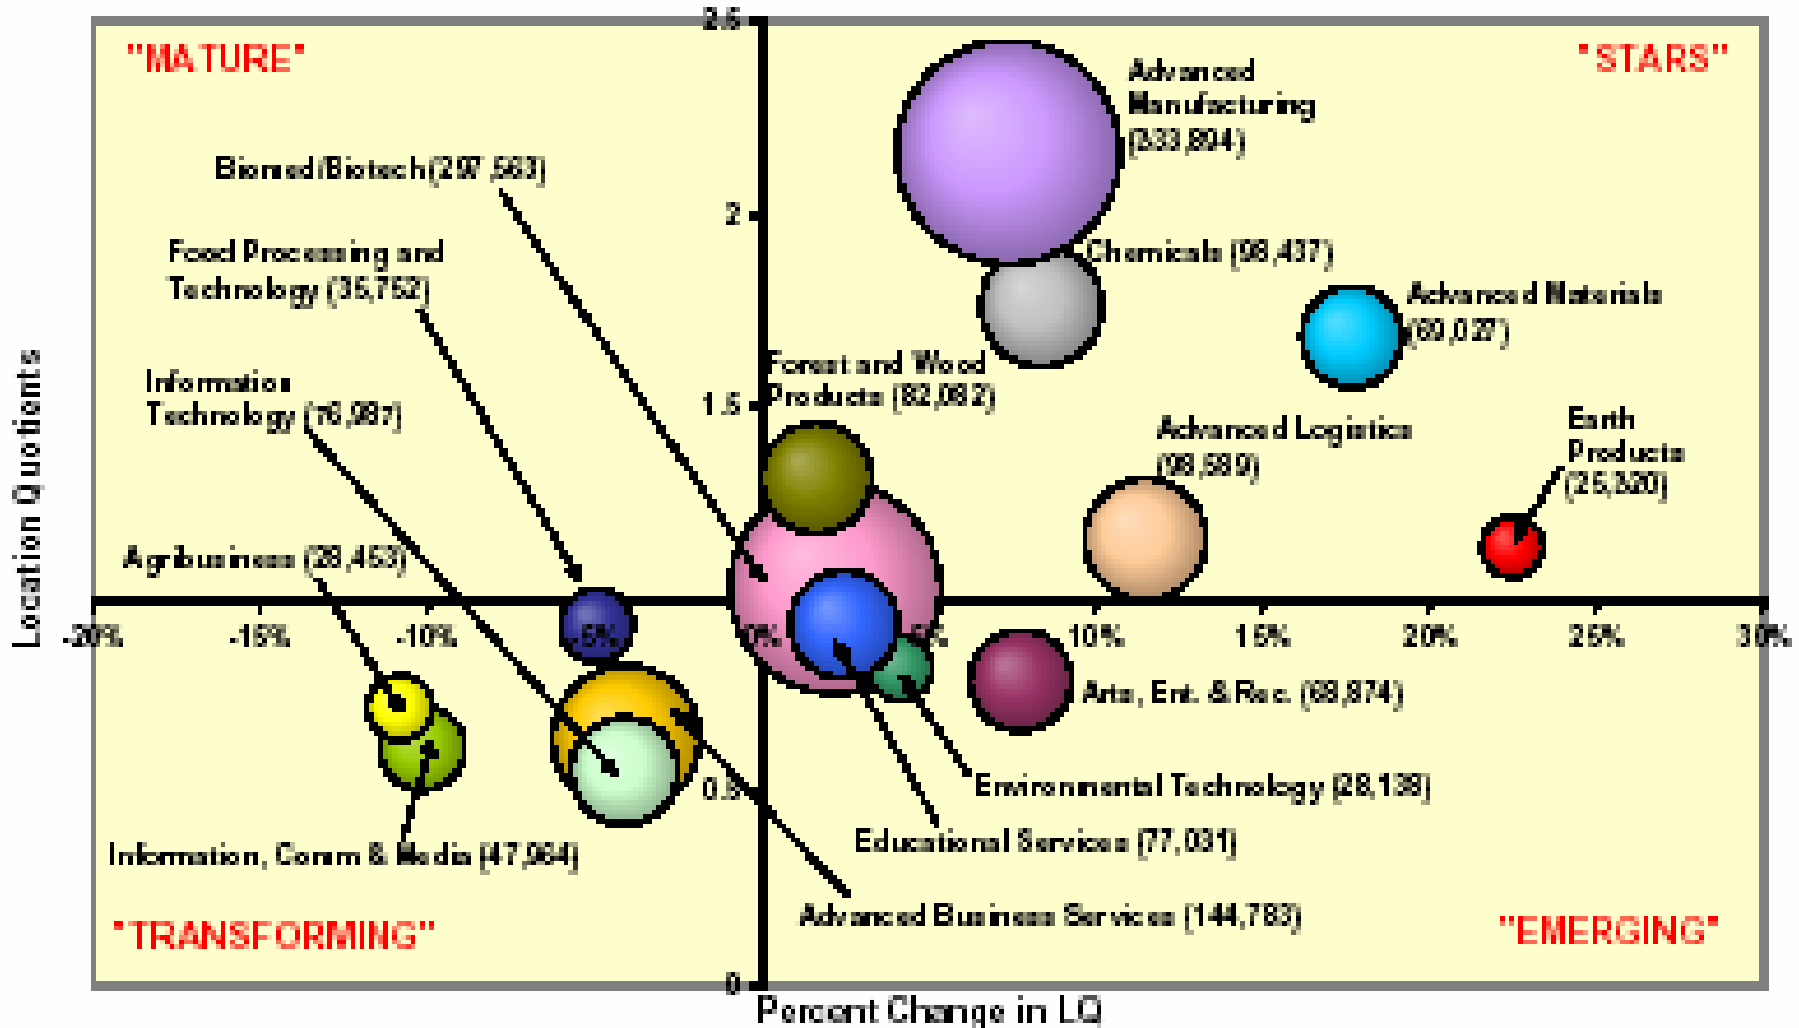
"MATURE"

"STARS"

2.5

Advanced Manufacturing (333,894)

Biomed/Biotech (297,563)

2

Chemicals (98,437)

Food Processing and Technology (35,752)

Advanced Materials (60,027)

Forest and Wood Products (82,082)

Information Technology (76,987)

1.5

Advanced Logistics (98,589)

Earth Products (25,320)

Location Quotients

Agribusiness (28,453)

-20%

-15%

-10%

-5%

0%

5%

10%

15%

20%

25%

30%

Arts, Ent. & Rec. (68,874)

Environmental Technology (28,138)

0.5

Educational Services (77,031)

Information, Comm & Media (47,964)

Advanced Business Services (144,783)

"TRANSFORMING"

"EMERGING"

0

Percent Change in LQ